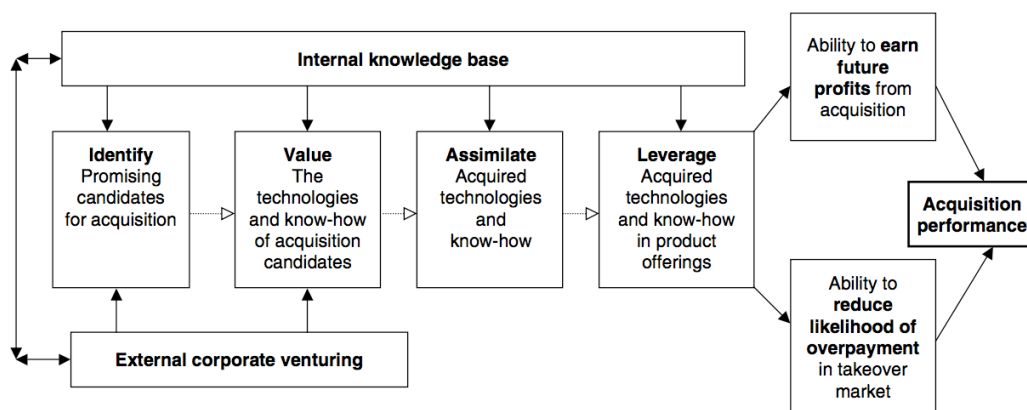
Internal knowledge base

Identify
Promising candidates for acquisition

Value
The technologies and know-how of acquisition candidates

Assimilate
Acquired technologies and know-how

Leverage
Acquired technologies and know-how in product offerings

Ability to earn future profits from acquisition

Ability to reduce likelihood of overpayment in takeover market

Acquisition performance

External corporate venturing